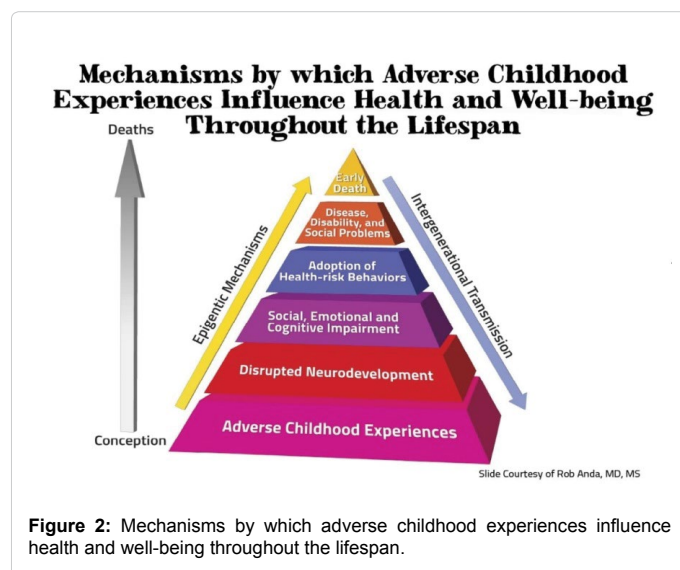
Mechanisms by which Adverse Childhood Experiences Influence Health and Well-being Throughout the Lifespan

Deaths

Early Death

Disease, Disability, and Social Problems

Adoption of Health-risk Behaviors

Social, Emotional and Cognitive Impairment

Disrupted Neurodevelopment

Adverse Childhood Experiences

Epigenetic Mechanisms

Intergenerational Transmission

Conception

Slide Courtesy of Rob Anda, MD, MS

**Figure 2:** Mechanisms by which adverse childhood experiences influence health and well-being throughout the lifespan.